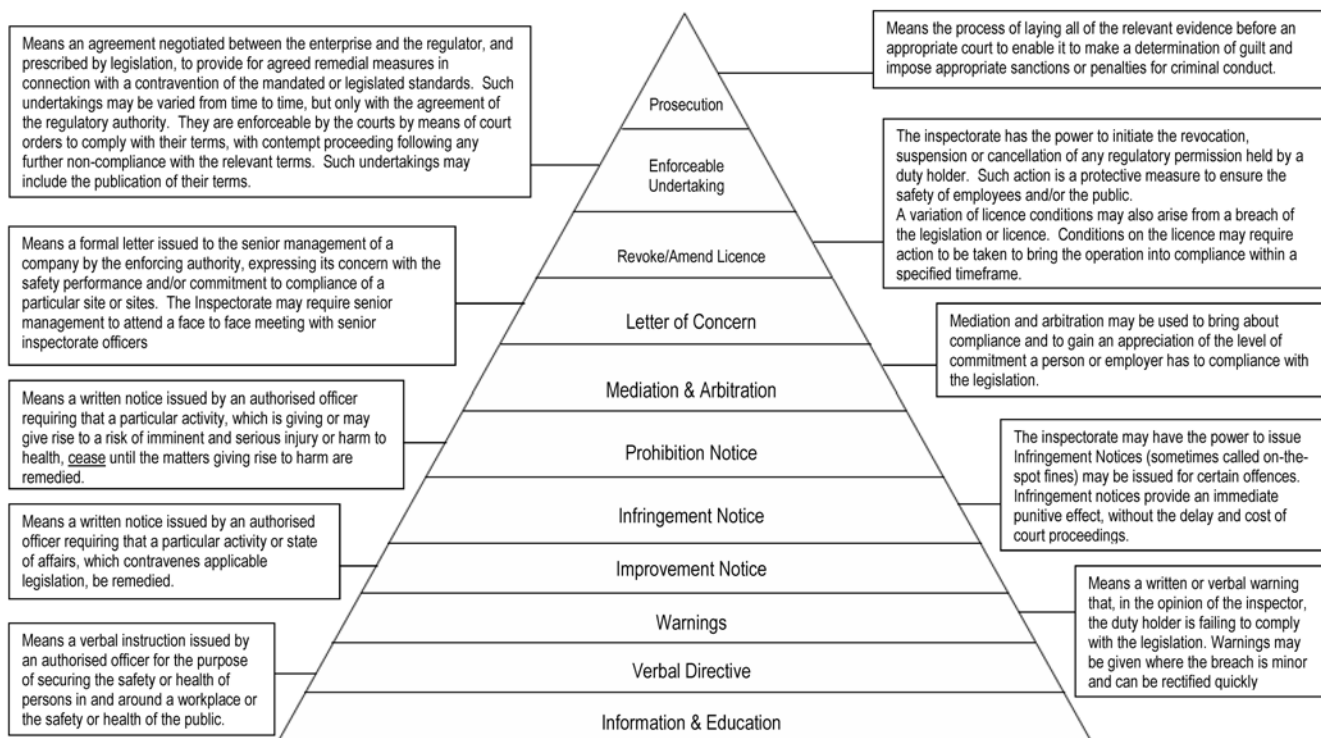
Means an agreement negotiated between the enterprise and the regulator, and prescribed by legislation, to provide for agreed remedial measures in connection with a contravention of the mandated or legislated standards. Such undertakings may be varied from time to time, but only with the agreement of the regulatory authority. They are enforceable by the courts by means of court orders to comply with their terms, with contempt proceeding following any further non-compliance with the relevant terms. Such undertakings may include the publication of their terms.

Means the process of laying all of the relevant evidence before an appropriate court to enable it to make a determination of guilt and impose appropriate sanctions or penalties for criminal conduct.

Prosecution

Enforceable Undertaking

The inspectorate has the power to initiate the revocation, suspension or cancellation of any regulatory permission held by a duty holder. Such action is a protective measure to ensure the safety of employees and/or the public.
A variation of licence conditions may also arise from a breach of the legislation or licence. Conditions on the licence may require action to be taken to bring the operation into compliance within a specified timeframe.

Means a formal letter issued to the senior management of a company by the enforcing authority, expressing its concern with the safety performance and/or commitment to compliance of a particular site or sites. The Inspectorate may require senior management to attend a face to face meeting with senior inspectorate officers

Revoke/Amend Licence

Letter of Concern

Mediation and arbitration may be used to bring about compliance and to gain an appreciation of the level of commitment a person or employer has to compliance with the legislation.

Mediation & Arbitration

Means a written notice issued by an authorised officer requiring that a particular activity, which is giving or may give rise to a risk of imminent and serious injury or harm to health, cease until the matters giving rise to harm are remedied.

Prohibition Notice

The inspectorate may have the power to issue Infringement Notices (sometimes called on-the-spot fines) may be issued for certain offences. Infringement notices provide an immediate punitive effect, without the delay and cost of court proceedings.

Infringement Notice

Means a written notice issued by an authorised officer requiring that a particular activity or state of affairs, which contravenes applicable legislation, be remedied.

Improvement Notice

Means a written or verbal warning that, in the opinion of the inspector, the duty holder is failing to comply with the legislation. Warnings may be given where the breach is minor and can be rectified quickly

Warnings

Means a verbal instruction issued by an authorised officer for the purpose of securing the safety or health of persons in and around a workplace or the safety or health of the public.

Verbal Directive

Information & Education